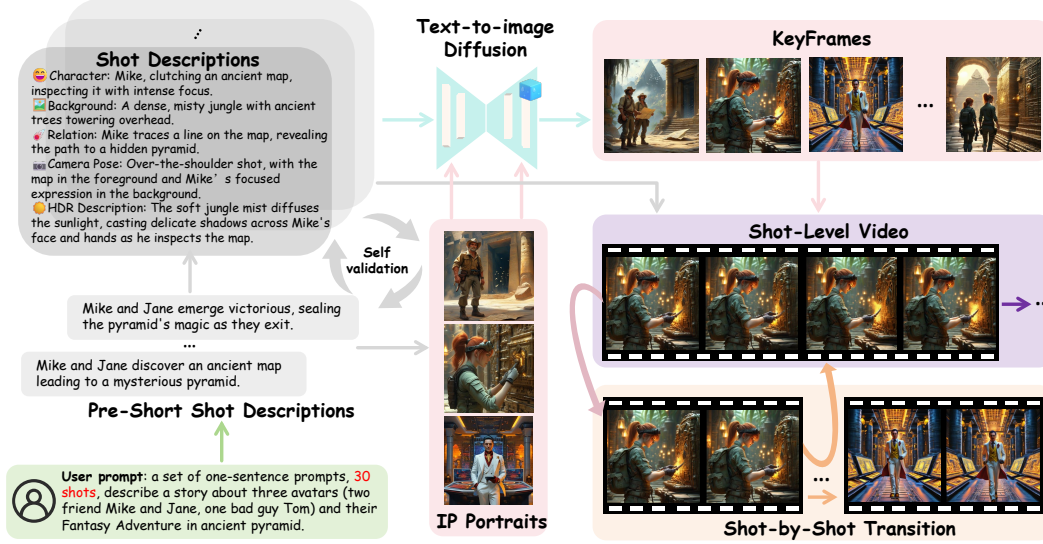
Shot Descriptions

Character: Mike, clutching an ancient map, inspecting it with intense focus.
Background: A dense, misty jungle with ancient trees towering overhead.
Relation: Mike traces a line on the map, revealing the path to a hidden pyramid.
Camera Pose: Over-the-shoulder shot, with the map in the foreground and Mike's focused expression in the background.
HDR Description: The soft jungle mist diffuses the sunlight, casting delicate shadows across Mike's face and hands as he inspects the map.

Text-to-image Diffusion

KeyFrames

...

Self validation

Shot-Level Video

Mike and Jane emerge victorious, sealing the pyramid's magic as they exit.

...

Mike and Jane discover an ancient map leading to a mysterious pyramid.

Pre-Short Shot Descriptions

User prompt: a set of one-sentence prompts, 30 shots, describe a story about three avatars (two friend Mike and Jane, one bad guy Tom) and their Fantasy Adventure in ancient pyramid.

IP Portraits

...

Shot-by-Shot Transition